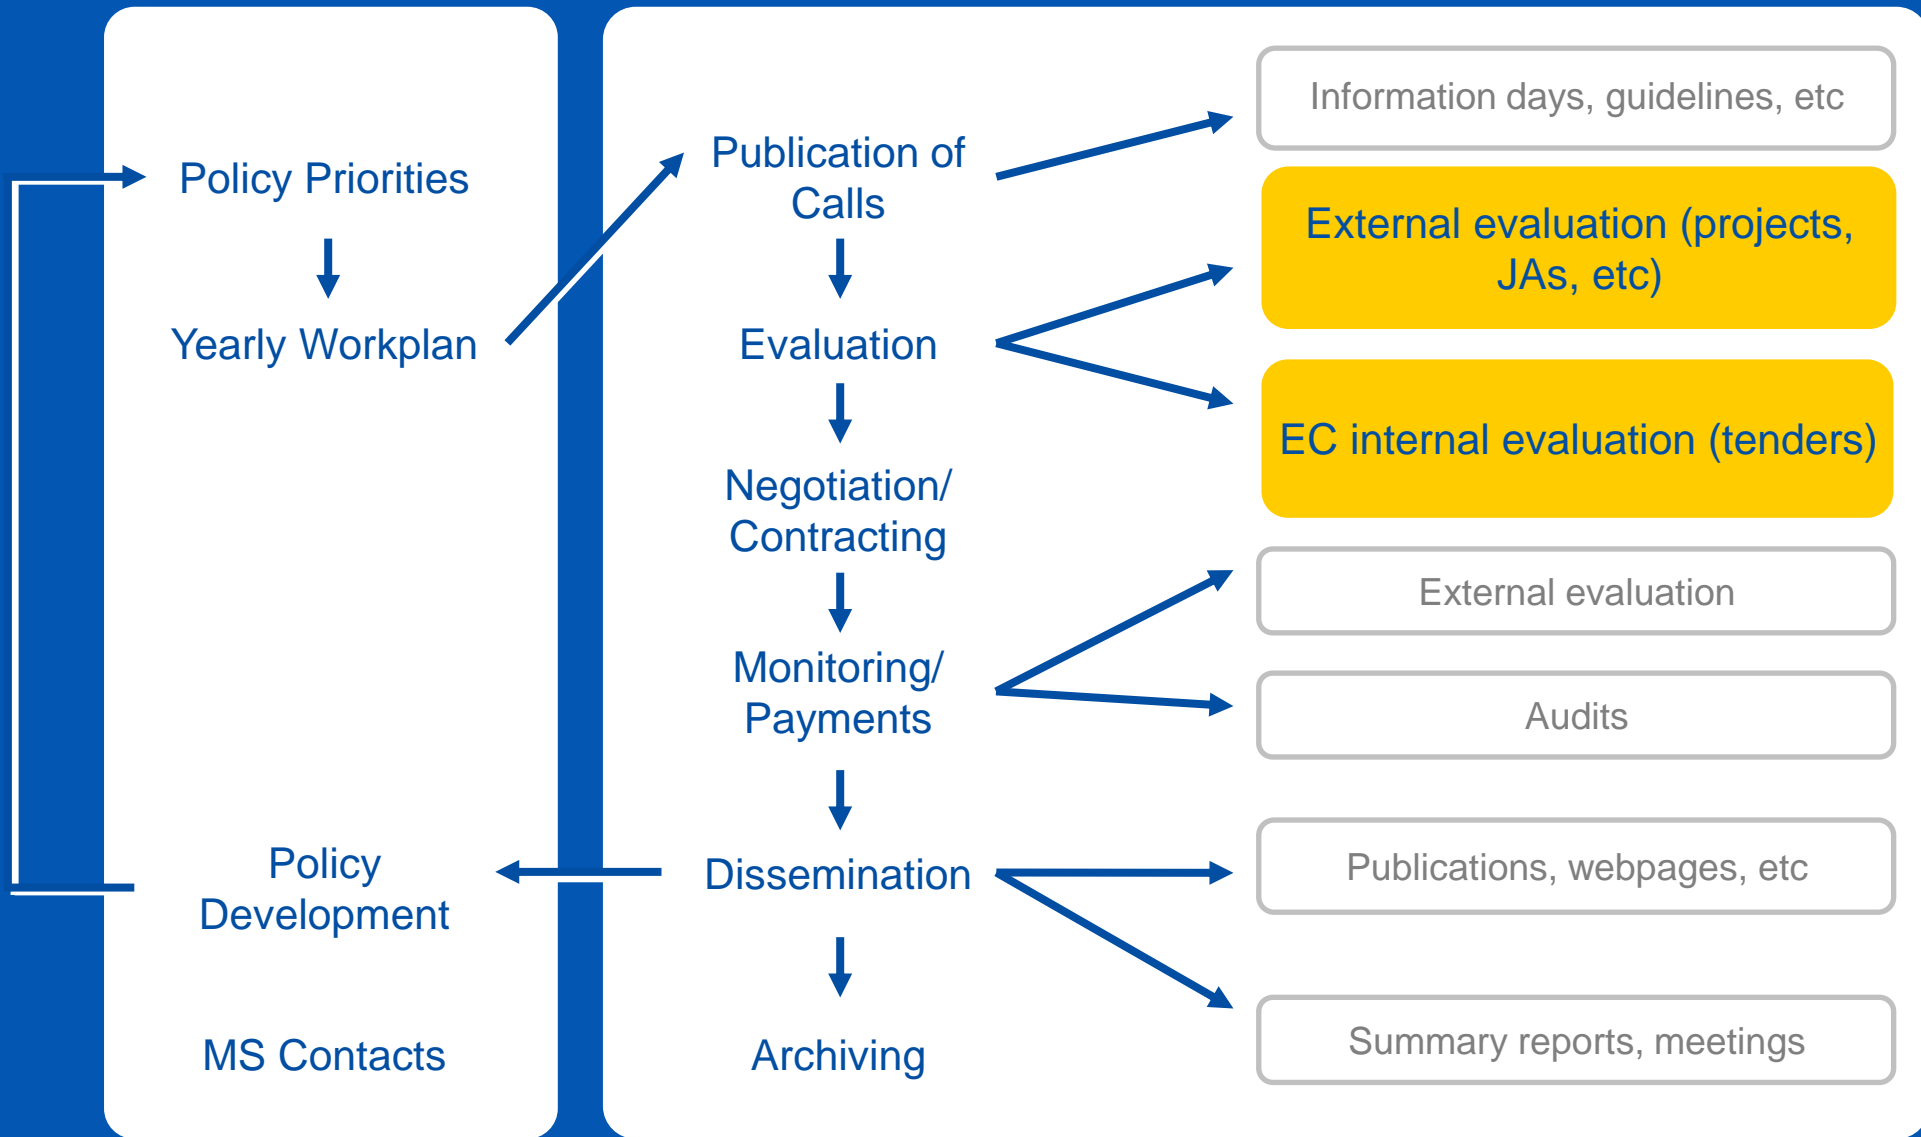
Policy Priorities

Yearly Workplan

Policy Development

MS Contacts

Publication of Calls

Evaluation

Negotiation/ Contracting

Monitoring/ Payments

Dissemination

Archiving

Information days, guidelines, etc

External evaluation (projects, JAs, etc)

EC internal evaluation (tenders)

External evaluation

Audits

Publications, webpages, etc

Summary reports, meetings